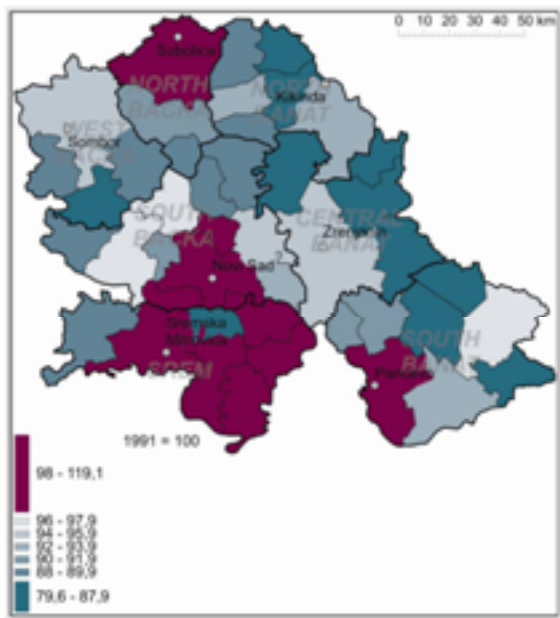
0 10 20 30 40 50 km

Subotica
NORTH BACKA
NORTH BANAT
Kikinda
WEST BACKA
Sombor
SOUTH BACKA
CENTRAL BANAT
Zrenjanin
Novi Sad
Sremska Mitrovica
SREM
SOUTH BANAT
Pancevo

1991 = 100

98 - 119,1

96 - 97,9
94 - 95,9
92 - 93,9
90 - 91,9
88 - 89,9
79,6 - 87,9